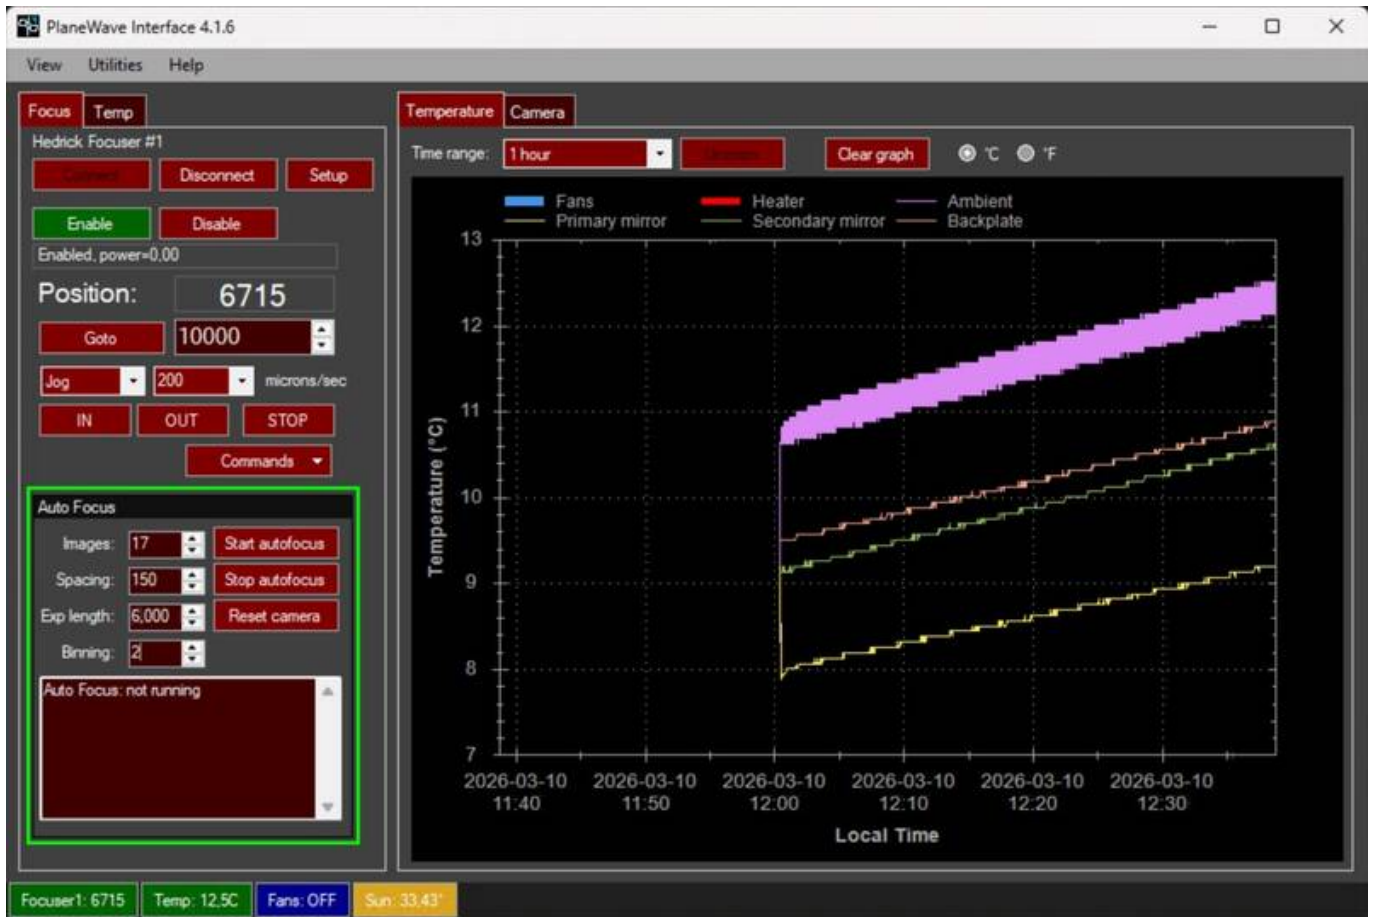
PlaneWave Interface 4.1.6

View Utilities Help

Focus Temp

Hedrick Focuser #1

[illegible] Disconnect Setup

Enable Disable

Enabled, power=0.00

Position: 6715

Goto 10000

Jog 200 microns/sec

IN OUT STOP

Commands

Auto Focus

Images: 17 Start autofocus

Spacing: 150 Stop autofocus

Exp length: 6.000 Reset camera

Binning: 2

Auto Focus: not running

Temperature Camera

Time range: 1 hour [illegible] Clear graph °C °F

Fans Heater Ambient
Primary mirror Secondary mirror Backplate

13
12
11
10
9
8
7

Temperature (°C)

2026-03-10 11:40
2026-03-10 11:50
2026-03-10 12:00
2026-03-10 12:10
2026-03-10 12:20
2026-03-10 12:30

Local Time

Focuser1: 6715 Temp: 12.5C Fans: OFF Sun: 33.43°